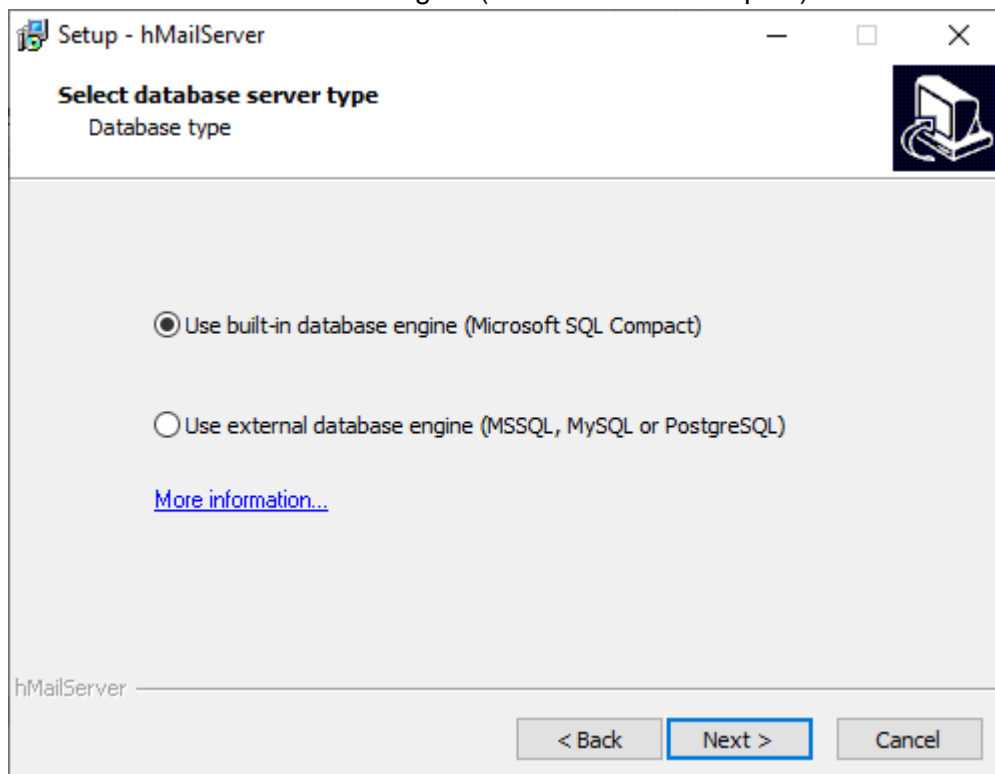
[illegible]

Setup - hMailServer

Select database server type
Database type

Use built-in database engine (Microsoft SQL Compact)

Use external database engine (MSSQL, MySQL or PostgreSQL)

More information...

hMailServer

< Back
Next >
Cancel